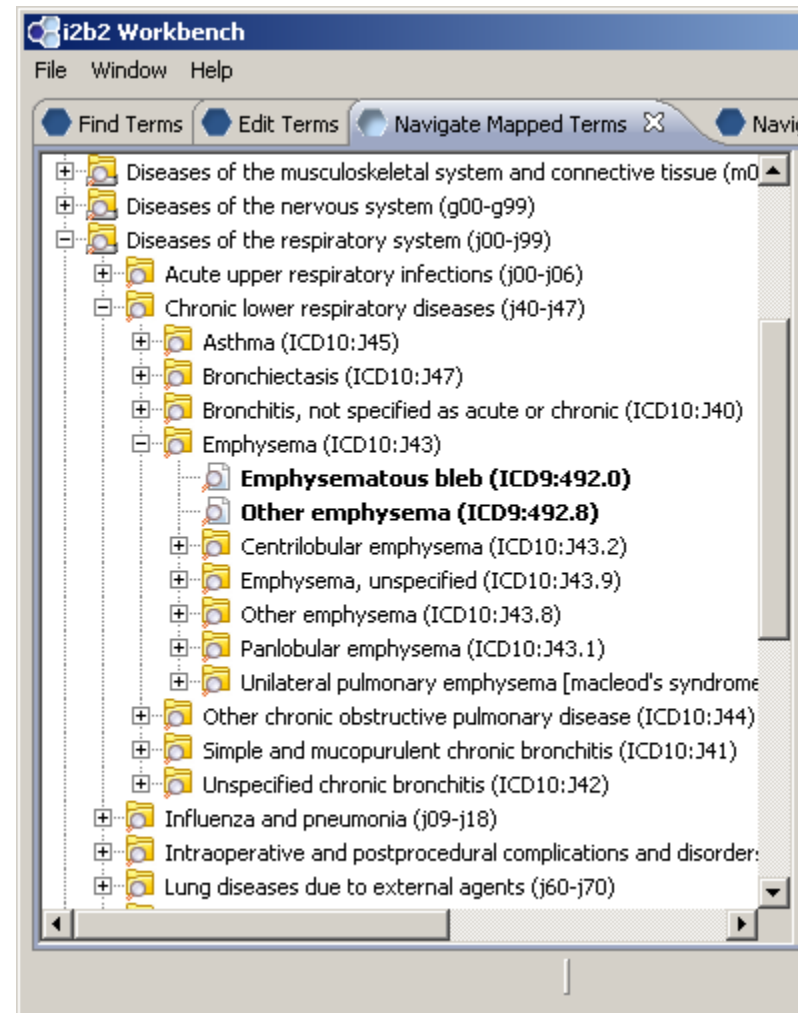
i2b2 Workbench

File Window Help

Find Terms | Edit Terms | Navigate Mapped Terms | Navi

Diseases of the musculoskeletal system and connective tissue (m0
Diseases of the nervous system (g00-g99)
Diseases of the respiratory system (j00-j99)
Acute upper respiratory infections (j00-j06)
Chronic lower respiratory diseases (j40-j47)
Asthma (ICD10:J45)
Bronchiectasis (ICD10:J47)
Bronchitis, not specified as acute or chronic (ICD10:J40)
Emphysema (ICD10:J43)
**Emphysematous bleb (ICD9:492.0)**
**Other emphysema (ICD9:492.8)**
Centrilobular emphysema (ICD10:J43.2)
Emphysema, unspecified (ICD10:J43.9)
Other emphysema (ICD10:J43.8)
Panlobular emphysema (ICD10:J43.1)
Unilateral pulmonary emphysema [macleod's syndrome
Other chronic obstructive pulmonary disease (ICD10:J44)
Simple and mucopurulent chronic bronchitis (ICD10:J41)
Unspecified chronic bronchitis (ICD10:J42)
Influenza and pneumonia (j09-j18)
Intraoperative and postprocedural complications and disorders
Lung diseases due to external agents (j60-j70)